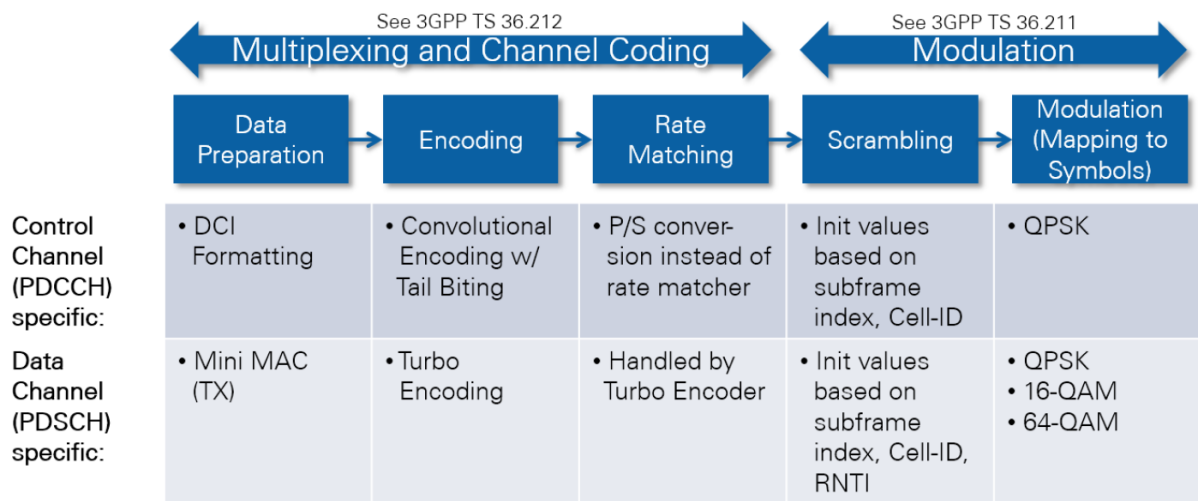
See 3GPP TS 36.212
Multiplexing and Channel Coding

See 3GPP TS 36.211
Modulation

| | Data Preparation | Encoding | Rate Matching | Scrambling | Modulation (Mapping to Symbols) |
|---|---|---|---|---|---|
| Control Channel (PDCCH) specific: | • DCI Formatting | • Convolutional Encoding w/ Tail Biting | • P/S conversion instead of rate matcher | • Init values based on subframe index, Cell-ID | • QPSK |
| Data Channel (PDSCH) specific: | • Mini MAC (TX) | • Turbo Encoding | • Handled by Turbo Encoder | • Init values based on subframe index, Cell-ID, RNTI | • QPSK • 16-QAM • 64-QAM |